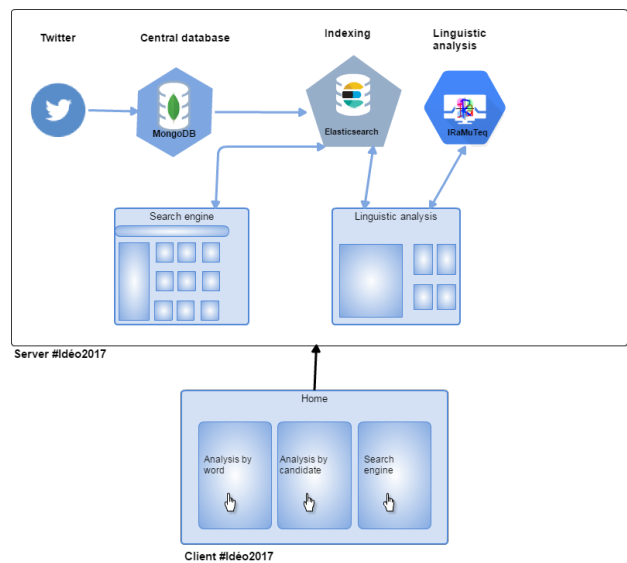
Twitter

Central database

Indexing

Linguistic analysis

MongoDB

Elasticsearch

IRaMuTeq

Search engine

Linguistic analysis

Server #Idéo2017

Home

Analysis by word

Analysis by candidate

Search engine

Client #Idéo2017